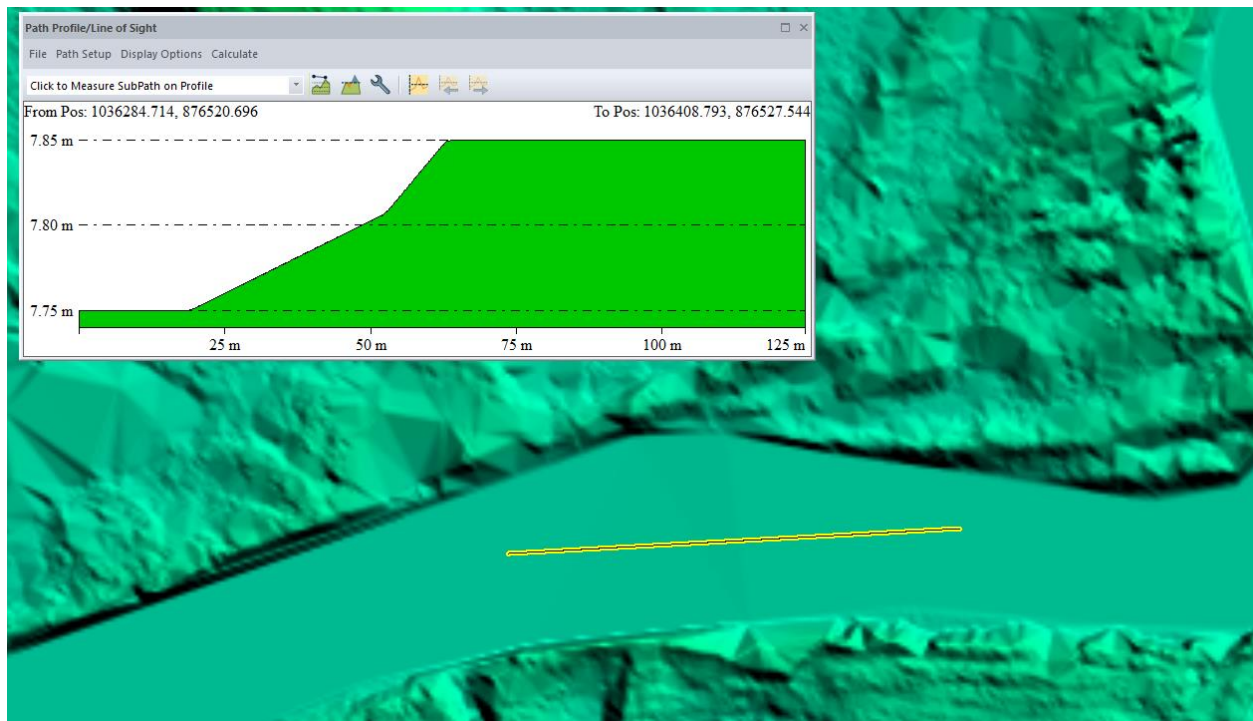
Path Profile/Line of Sight

File Path Setup Display Options Calculate

Click to Measure SubPath on Profile

From Pos: 1036284.714, 876520.696

To Pos: 1036408.793, 876527.544

7.85 m

7.80 m

7.75 m

25 m

50 m

75 m

100 m

125 m